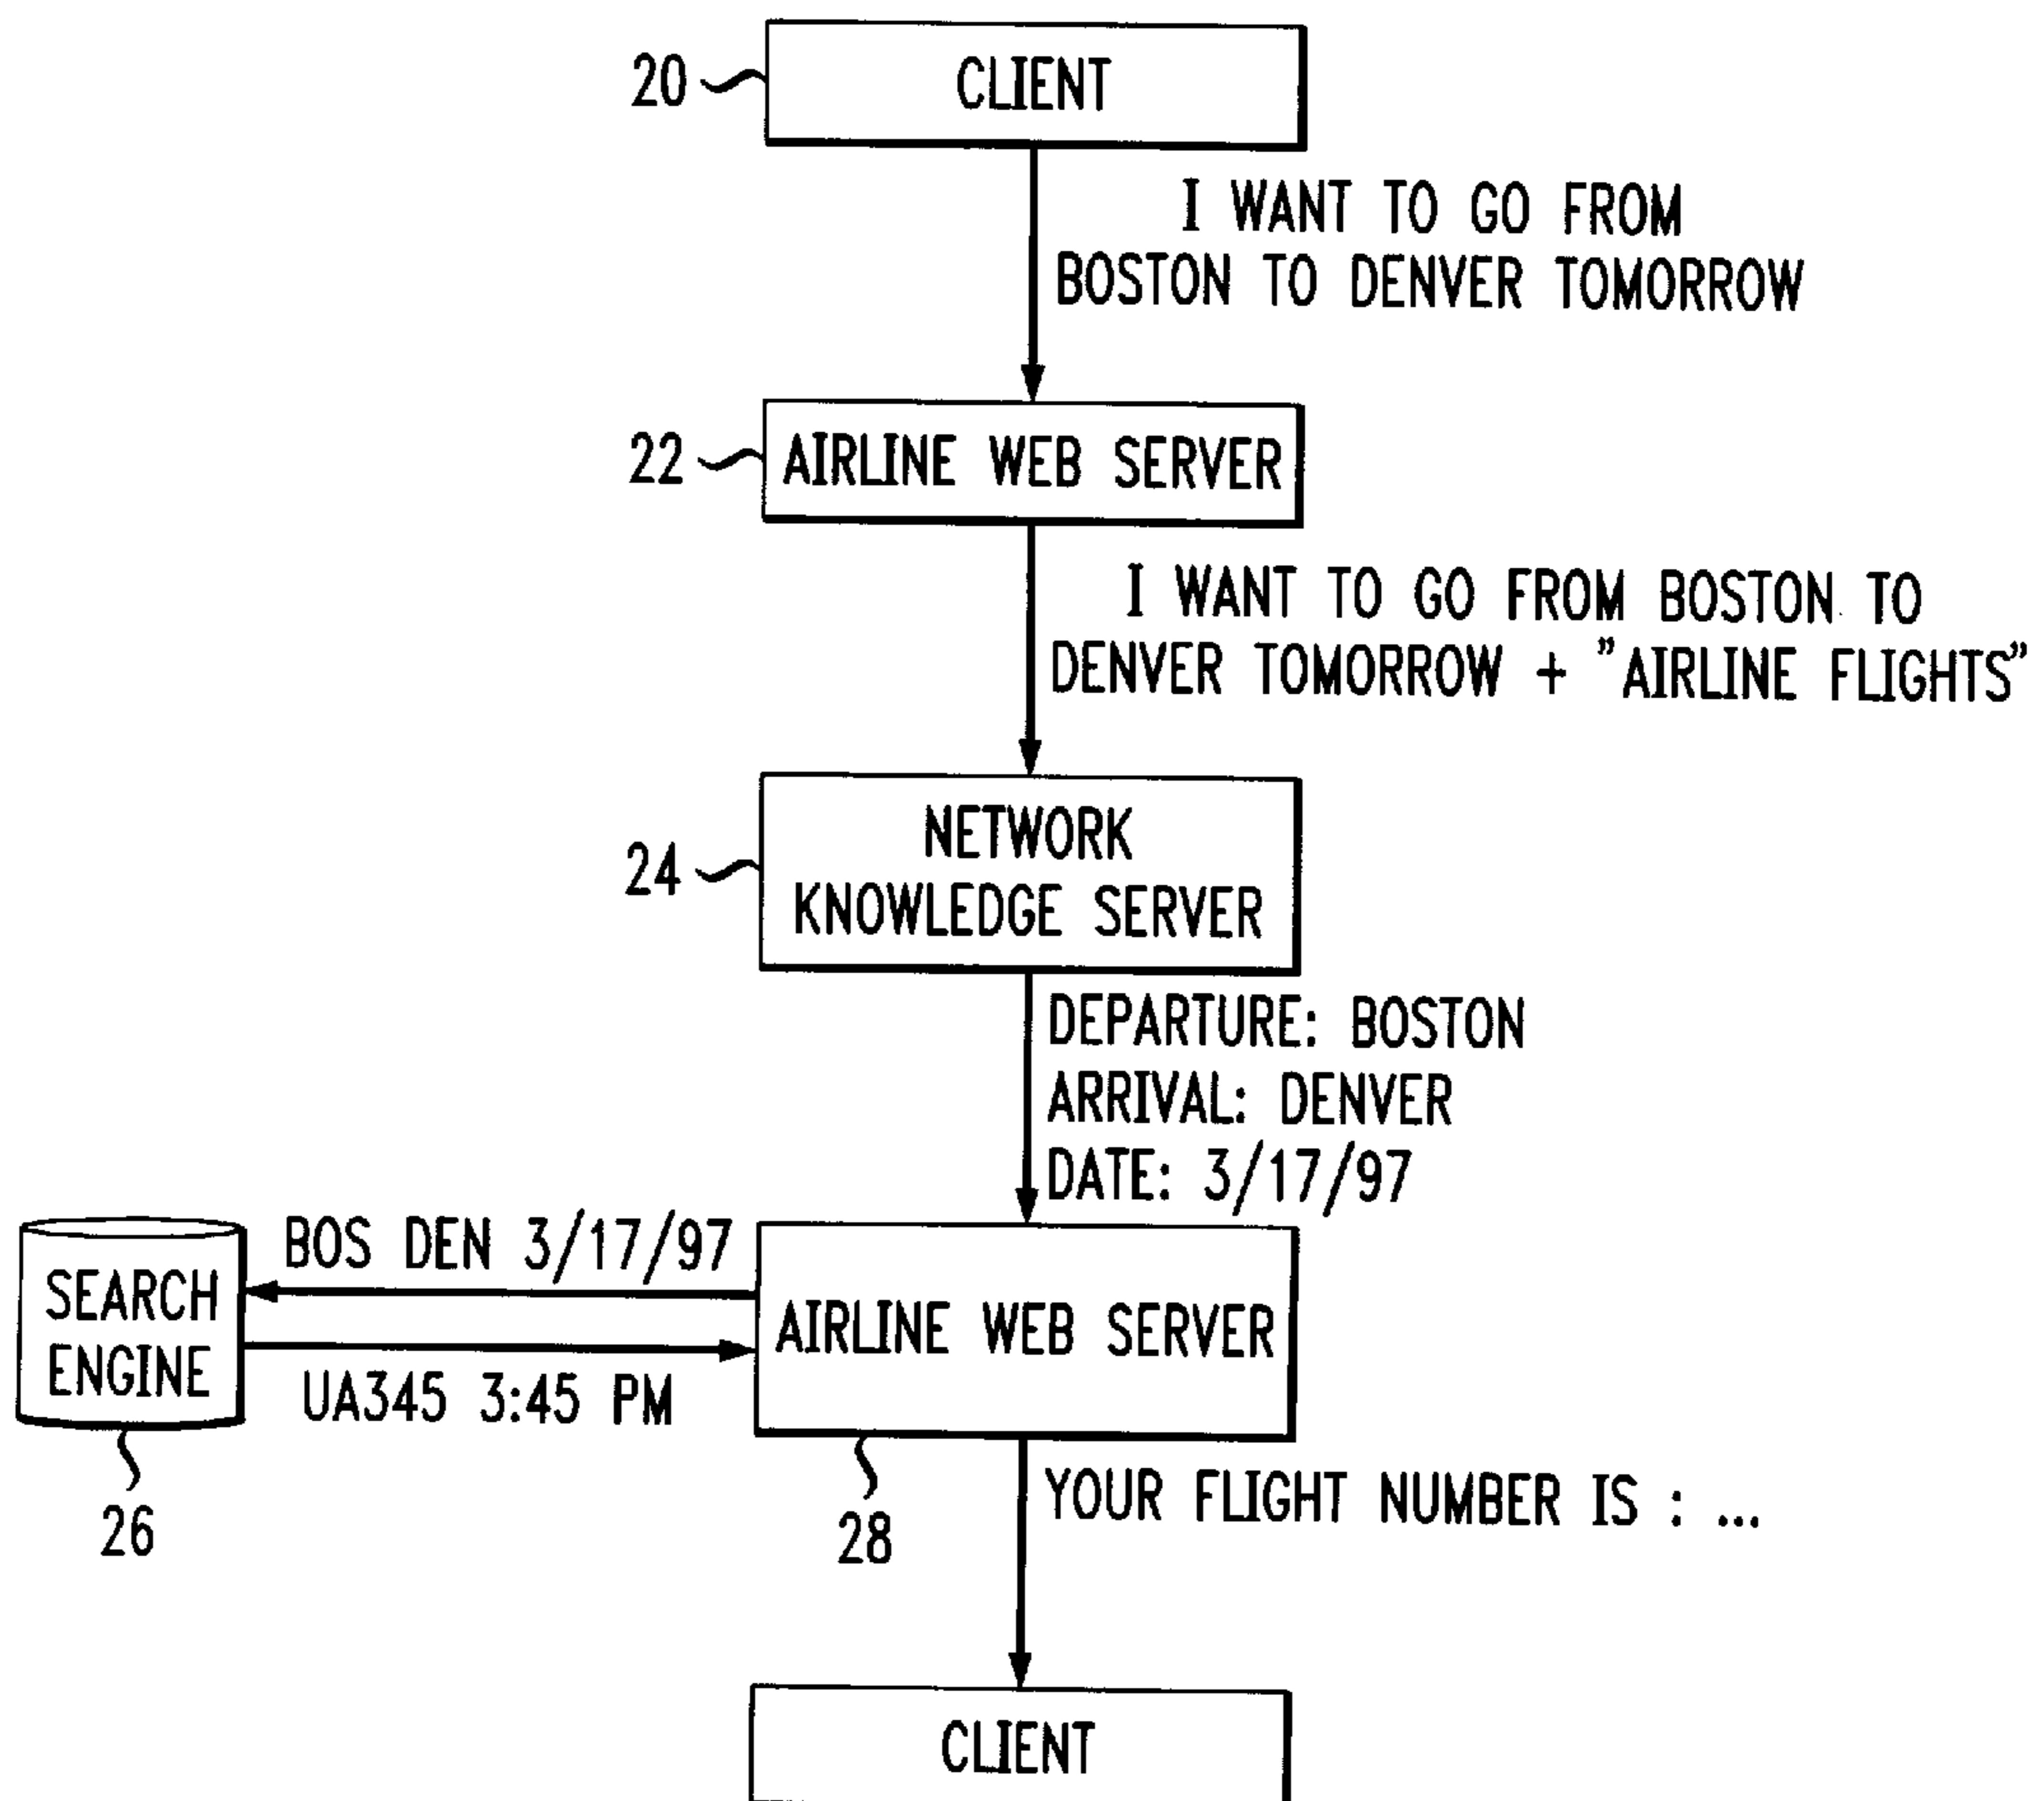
20 CLIENT

I WANT TO GO FROM BOSTON TO DENVER TOMORROW

22 AIRLINE WEB SERVER

I WANT TO GO FROM BOSTON TO DENVER TOMORROW + "AIRLINE FLIGHTS"

24 NETWORK KNOWLEDGE SERVER

DEPARTURE: BOSTON
ARRIVAL: DENVER
DATE: 3/17/97

SEARCH ENGINE

26

BOS DEN 3/17/97

UA345 3:45 PM

AIRLINE WEB SERVER

28

YOUR FLIGHT NUMBER IS : ...

CLIENT